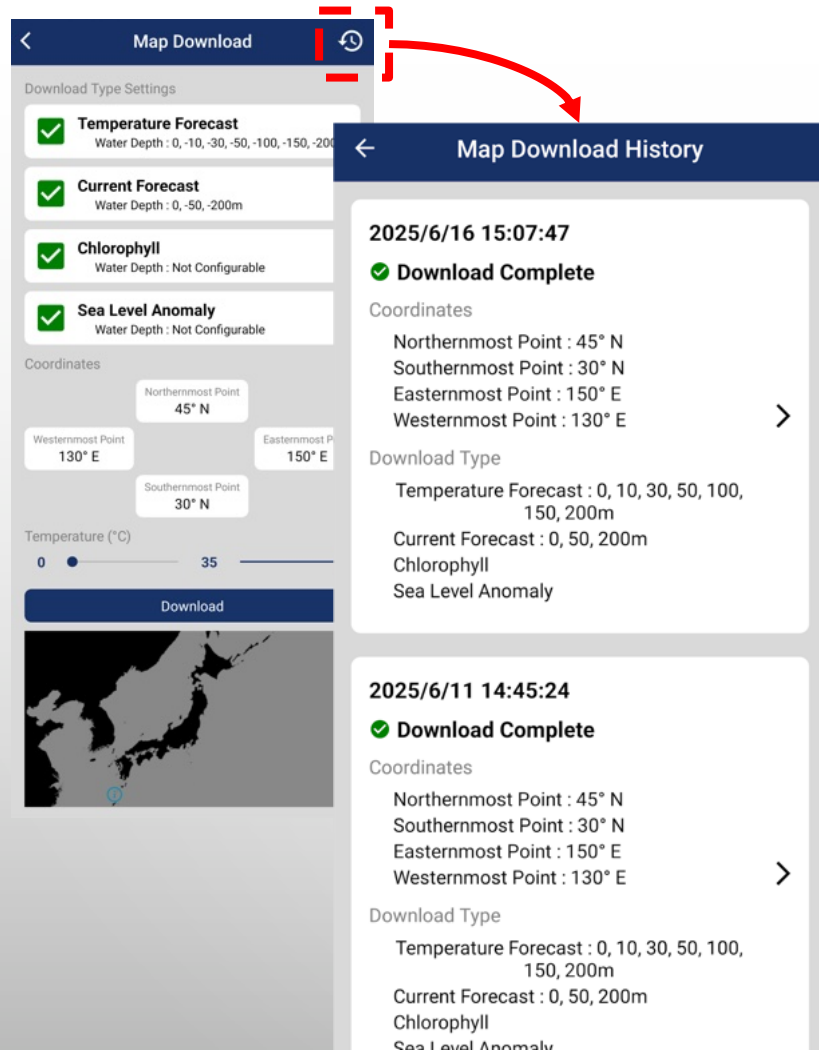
Map Download

Download Type Settings

Temperature Forecast
Water Depth : 0, -10, -30, -50, -100, -150, -200

Current Forecast
Water Depth : 0, -50, -200m

Chlorophyll
Water Depth : Not Configurable

Sea Level Anomaly
Water Depth : Not Configurable

Coordinates

Northernmost Point
45° N

Westernmost Point
130° E

Easternmost P
150° E

Southernmost Point
30° N

Temperature (°C)

0 35

Download

Map Download History

2025/6/16 15:07:47

Download Complete

Coordinates

Northernmost Point : 45° N
Southernmost Point : 30° N
Easternmost Point : 150° E
Westernmost Point : 130° E

Download Type

Temperature Forecast : 0, 10, 30, 50, 100, 150, 200m
Current Forecast : 0, 50, 200m
Chlorophyll
Sea Level Anomaly

2025/6/11 14:45:24

Download Complete

Coordinates

Northernmost Point : 45° N
Southernmost Point : 30° N
Easternmost Point : 150° E
Westernmost Point : 130° E

Download Type

Temperature Forecast : 0, 10, 30, 50, 100, 150, 200m
Current Forecast : 0, 50, 200m
Chlorophyll
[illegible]